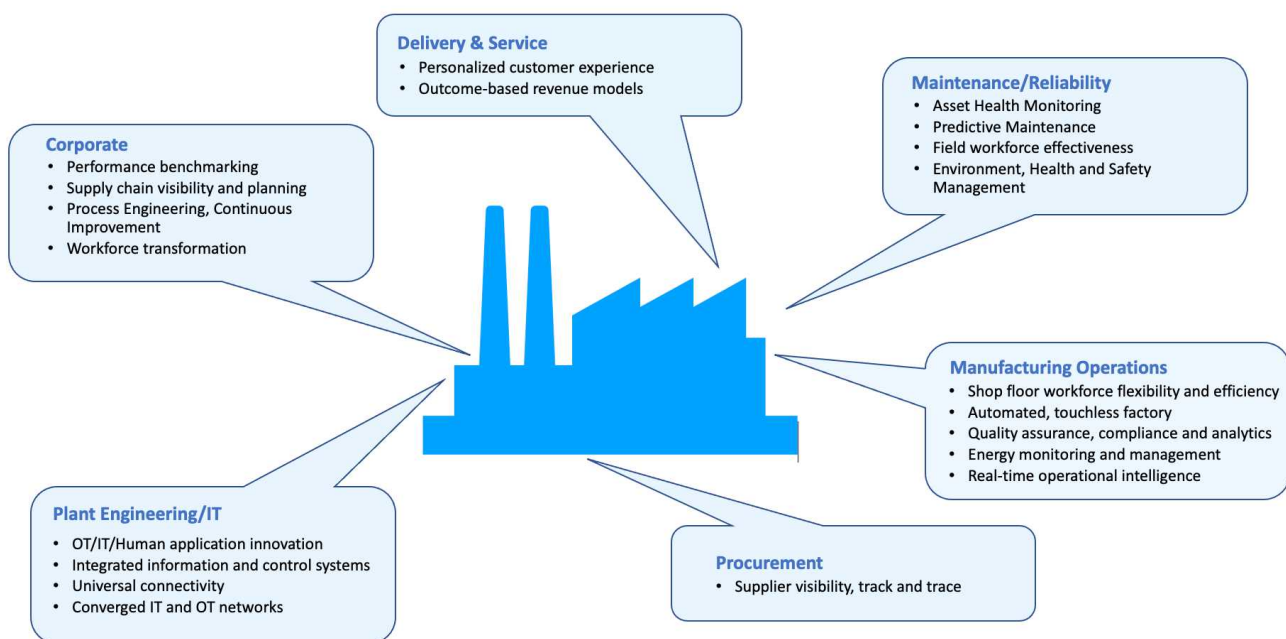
Delivery & Service
• Personalized customer experience
• Outcome-based revenue models

Maintenance/Reliability
• Asset Health Monitoring
• Predictive Maintenance
• Field workforce effectiveness
• Environment, Health and Safety Management

Corporate
• Performance benchmarking
• Supply chain visibility and planning
• Process Engineering, Continuous Improvement
• Workforce transformation

Manufacturing Operations
• Shop floor workforce flexibility and efficiency
• Automated, touchless factory
• Quality assurance, compliance and analytics
• Energy monitoring and management
• Real-time operational intelligence

Plant Engineering/IT
• OT/IT/Human application innovation
• Integrated information and control systems
• Universal connectivity
• Converged IT and OT networks

Procurement
• Supplier visibility, track and trace